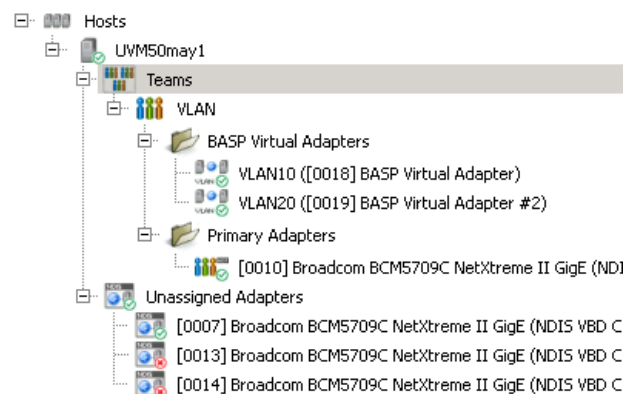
Hosts
UVM50may1
Teams
VLAN
BASP Virtual Adapters
VLAN10 ([0018] BASP Virtual Adapter)
VLAN20 ([0019] BASP Virtual Adapter #2)
Primary Adapters
[0010] Broadcom BCM5709C NetXtreme II GigE (NDI
Unassigned Adapters
[0007] Broadcom BCM5709C NetXtreme II GigE (NDIS VBD C
[0013] Broadcom BCM5709C NetXtreme II GigE (NDIS VBD C
[0014] Broadcom BCM5709C NetXtreme II GigE (NDIS VBD C